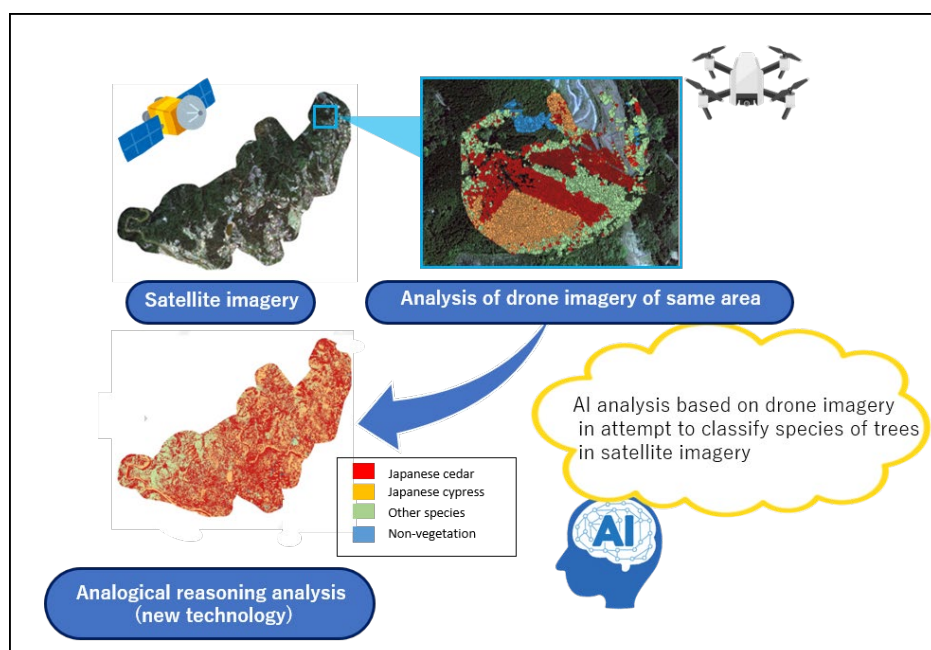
Satellite imagery

Analysis of drone imagery of same area

AI analysis based on drone imagery in attempt to classify species of trees in satellite imagery

Japanese cedar
Japanese cypress
Other species
Non-vegetation

AI

Analogical reasoning analysis (new technology)